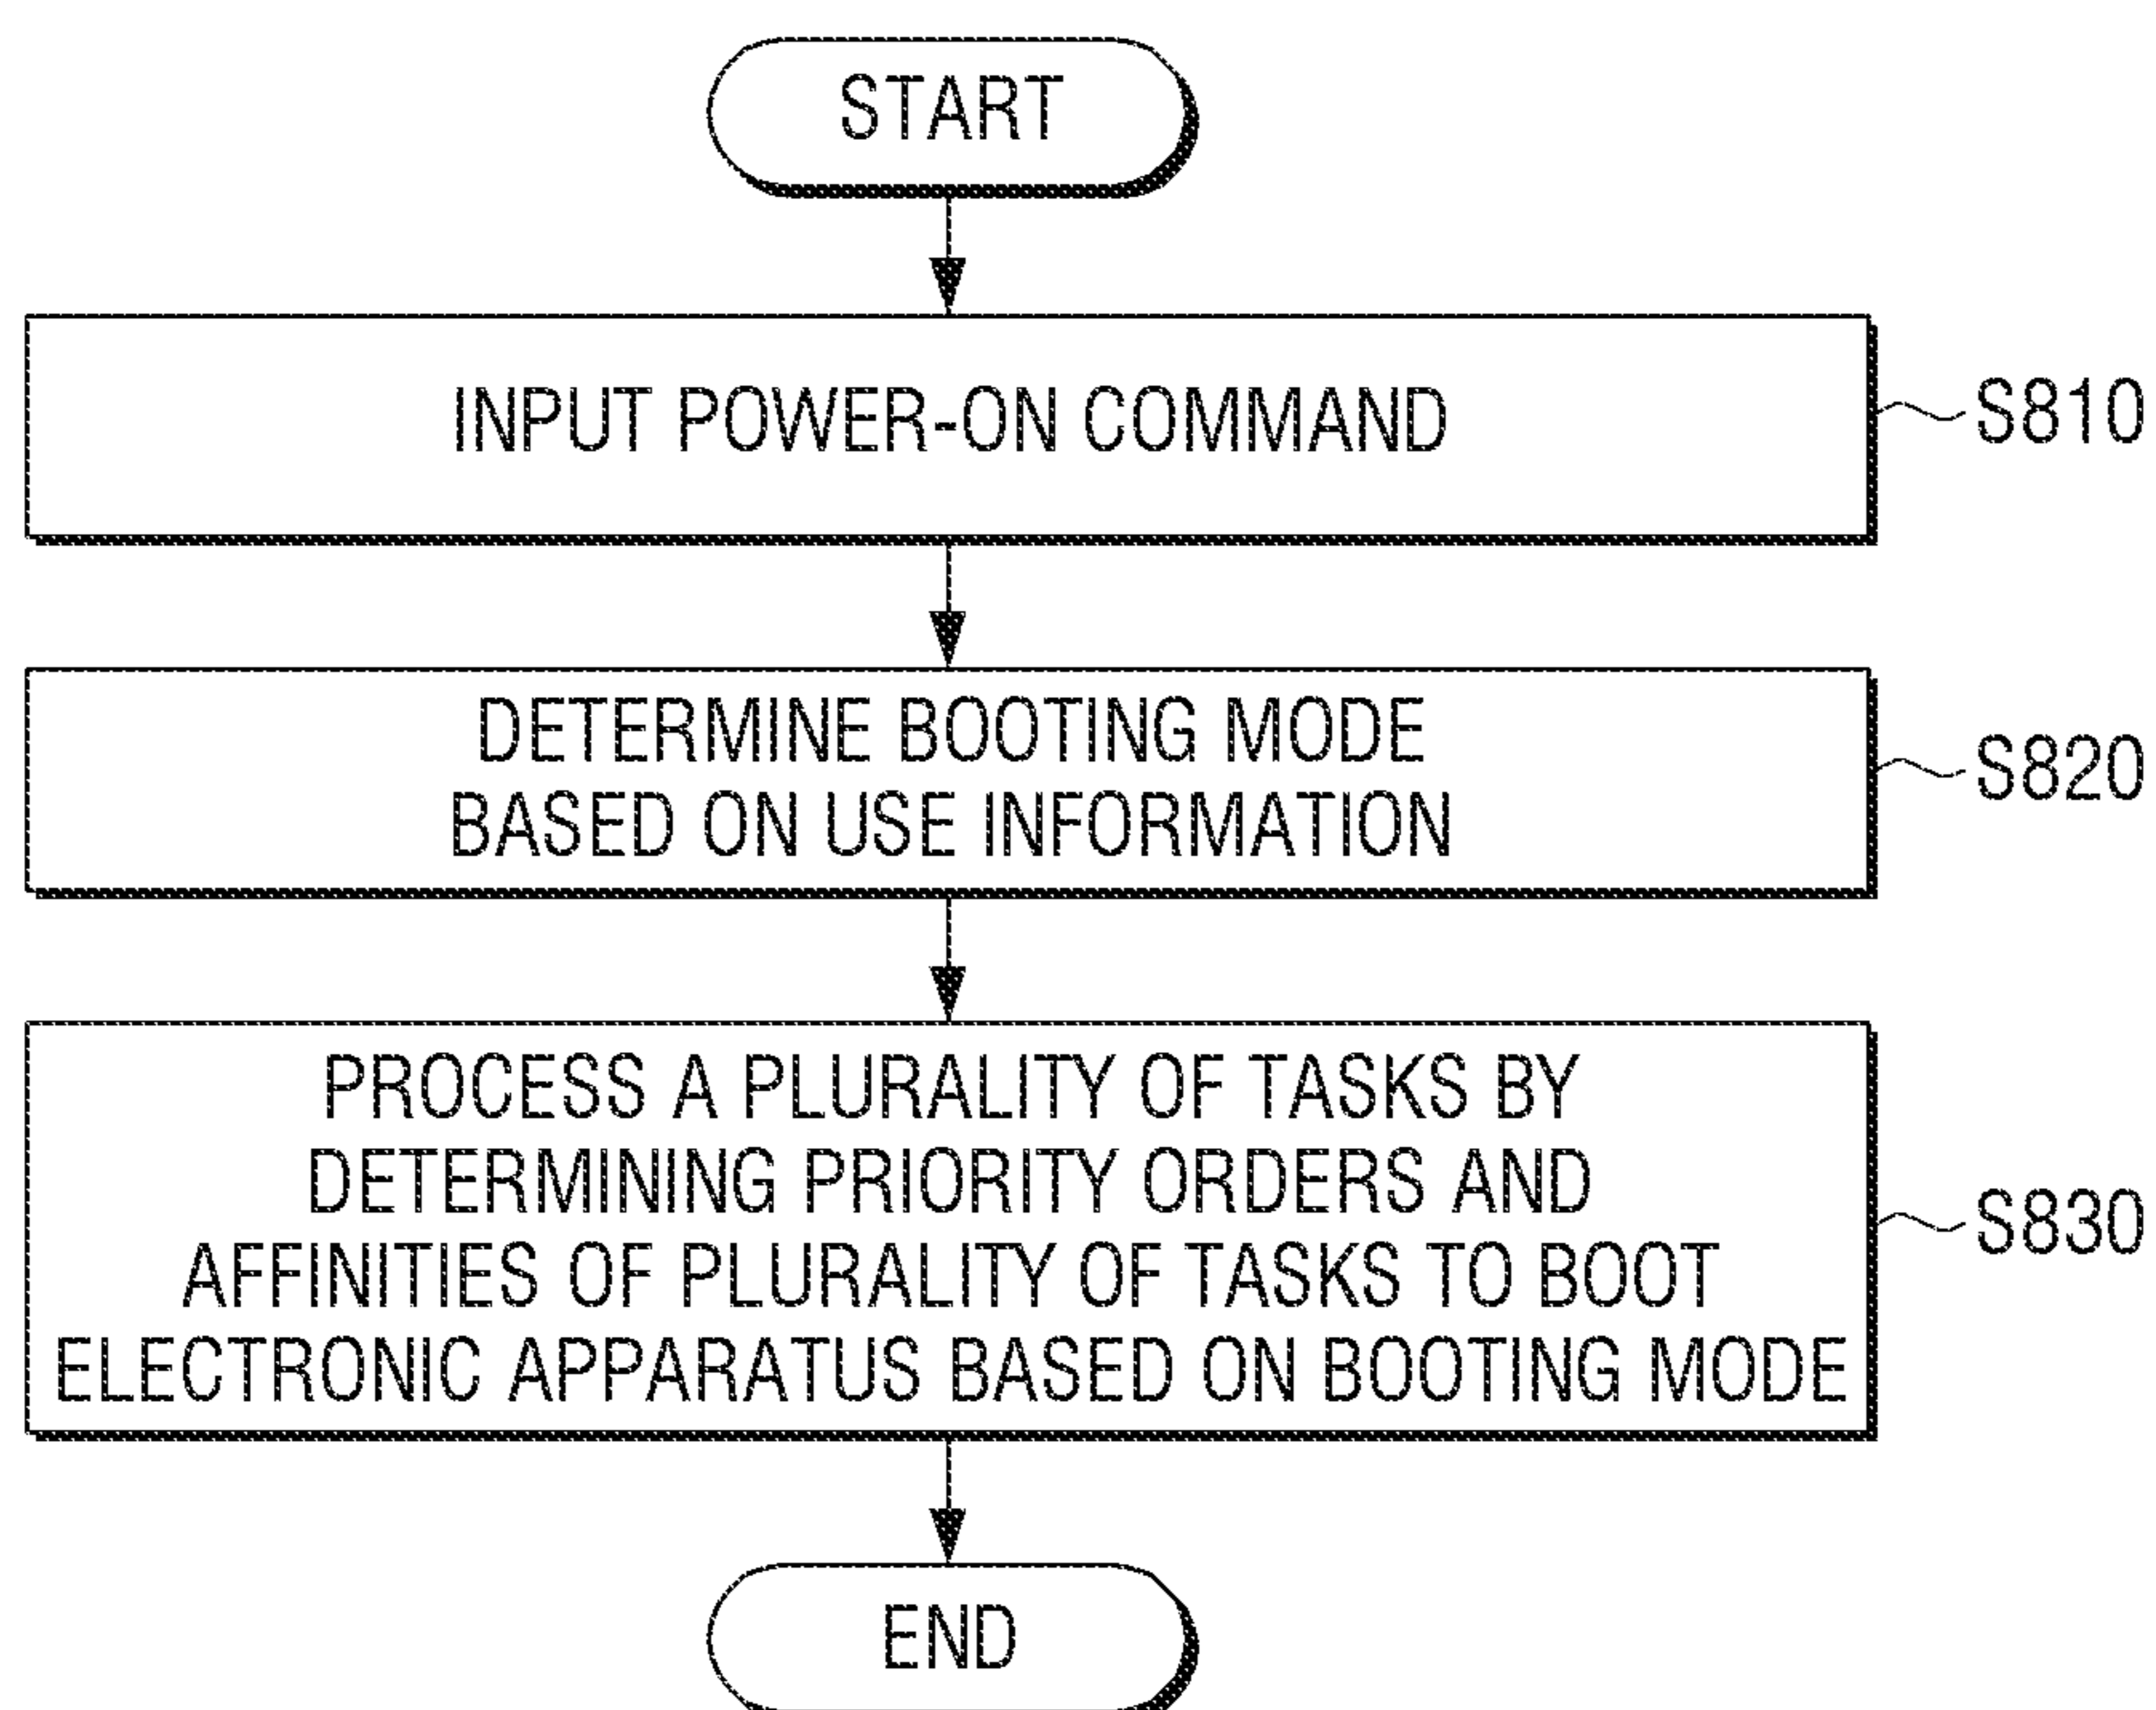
START

INPUT POWER-ON COMMAND

S810

DETERMINE BOOTING MODE BASED ON USE INFORMATION

S820

PROCESS A PLURALITY OF TASKS BY DETERMINING PRIORITY ORDERS AND AFFINITIES OF PLURALITY OF TASKS TO BOOT ELECTRONIC APPARATUS BASED ON BOOTING MODE

S830

END